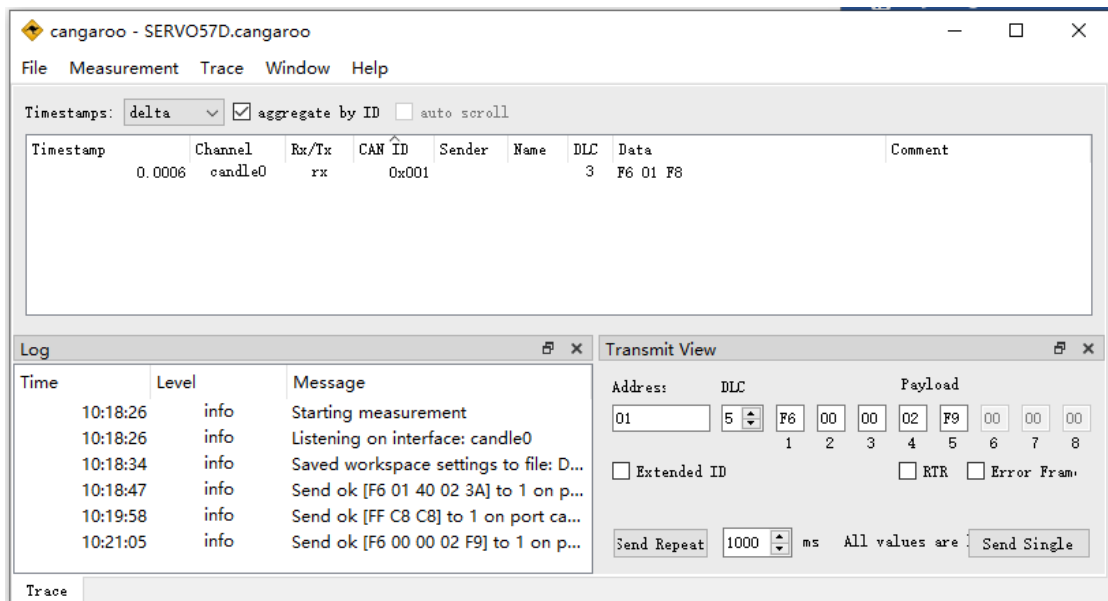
cangaroo - SERVO57D.cangaroo

File Measurement Trace Window Help

Timestamps: delta aggregate by ID auto scroll

| Timestamp | Channel | Rx/Tx | CAN ID | Sender | Name | DLC | Data | Comment |
|---|---|---|---|---|---|---|---|---|
| 0.0006 | candle0 | rx | 0x001 | | | 3 | F6 01 F8 | |

Log

| Time | Level | Message |
|---|---|---|
| 10:18:26 | info | Starting measurement |
| 10:18:26 | info | Listening on interface: candle0 |
| 10:18:34 | info | Saved workspace settings to file: D... |
| 10:18:47 | info | Send ok [F6 01 40 02 3A] to 1 on p... |
| 10:19:58 | info | Send ok [FF C8 C8] to 1 on port ca... |
| 10:21:05 | info | Send ok [F6 00 00 02 F9] to 1 on p... |

Transmit View

Address: DLC Payload

01 5 F6 00 00 02 F9 00 00 00

1 2 3 4 5 6 7 8

Extended ID RTR Error Fram

Send Repeat 1000 ms All values are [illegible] Send Single

Trace